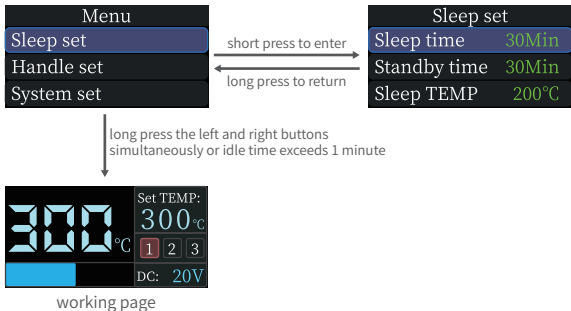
Menu
Sleep set
Handle set
System set

short press to enter
long press to return

Sleep set
Sleep time 30Min
Standby time 30Min
Sleep TEMP 200°C

long press the left and right buttons simultaneously or idle time exceeds 1 minute

300°C
Set TEMP:
300°C
1 2 3
DC: 20V

working page